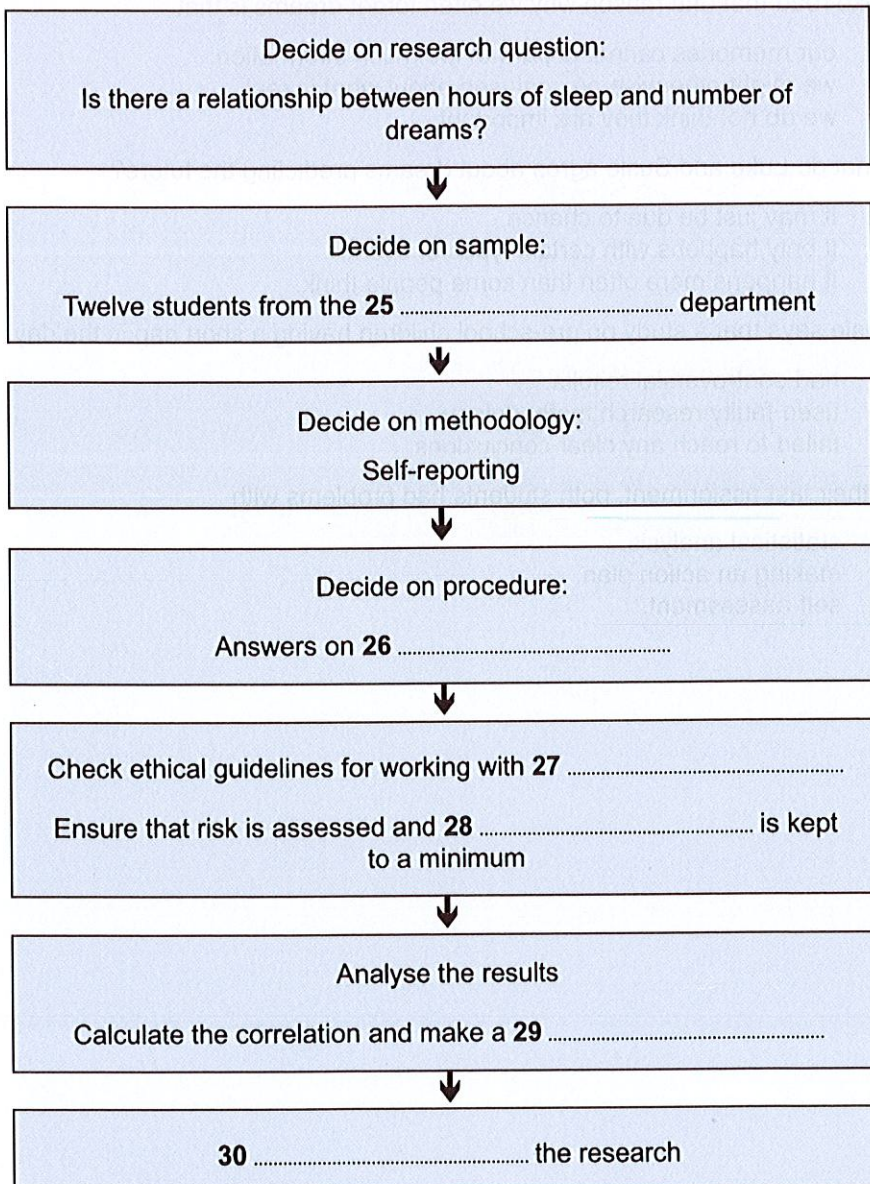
Decide on research question:

Is there a relationship between hours of sleep and number of dreams?

Decide on sample:

Twelve students from the **25** .................................................. department

Decide on methodology:

Self-reporting

Decide on procedure:

Answers on **26** ..................................................

Check ethical guidelines for working with **27** ..................................................

Ensure that risk is assessed and **28** .................................................. is kept to a minimum

Analyse the results

Calculate the correlation and make a **29** ..................................................

**30** .................................................. the research